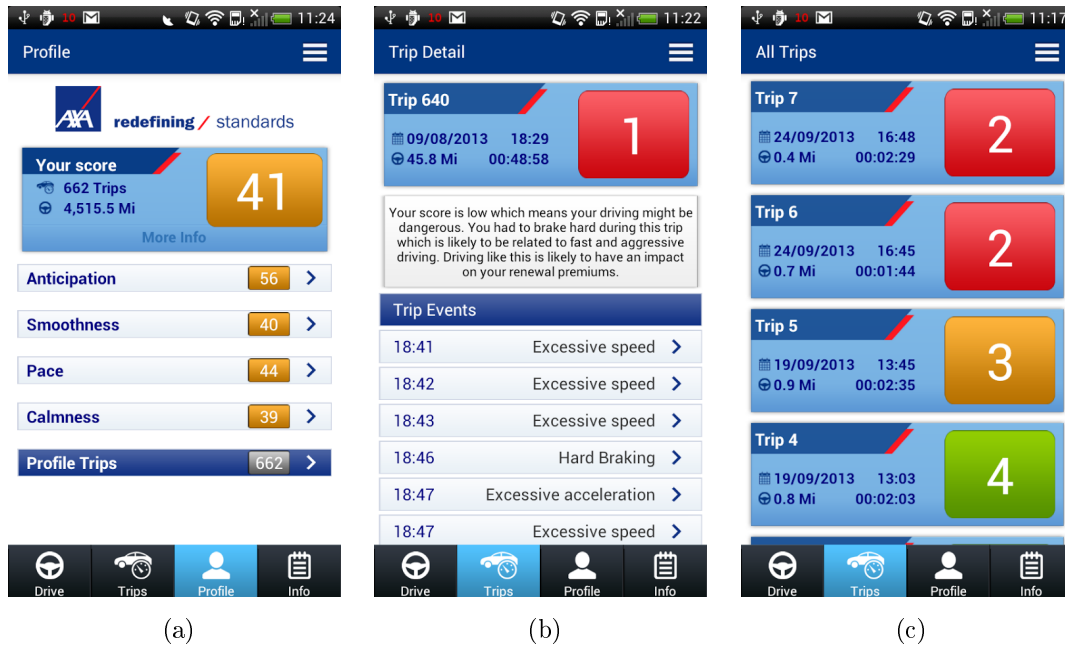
10 11:24

Profile

AXA redefining / standards

Your score
662 Trips
4,515.5 Mi
41
More Info

Anticipation 56
Smoothness 40
Pace 44
Calmness 39
Profile Trips 662

Drive Trips Profile Info

(a)

10 11:22

Trip Detail

Trip 640
09/08/2013 18:29
45.8 Mi 00:48:58
1

Your score is low which means your driving might be dangerous. You had to brake hard during this trip which is likely to be related to fast and aggressive driving. Driving like this is likely to have an impact on your renewal premiums.

Trip Events
18:41 Excessive speed
18:42 Excessive speed
18:43 Excessive speed
18:46 Hard Braking
18:47 Excessive acceleration
18:47 Excessive speed

Drive Trips Profile Info

(b)

10 11:17

All Trips

Trip 7
24/09/2013 16:48
0.4 Mi 00:02:29
2

Trip 6
24/09/2013 16:45
0.7 Mi 00:01:44
2

Trip 5
19/09/2013 13:45
0.9 Mi 00:02:35
3

Trip 4
19/09/2013 13:03
0.8 Mi 00:02:03
4

Drive Trips Profile Info

(c)